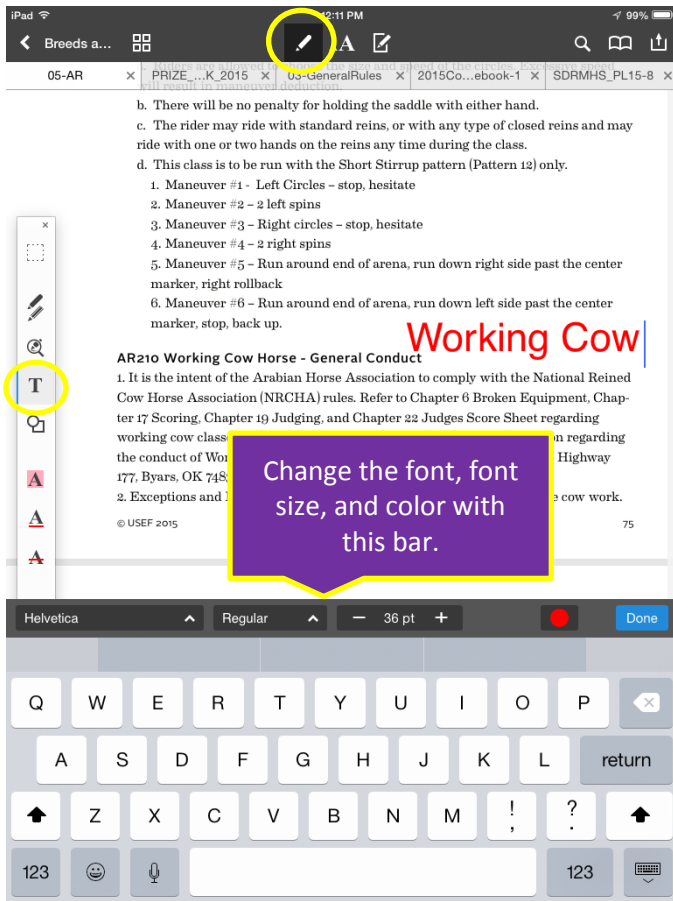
iPad 2:11 PM 99%

Breeds a...

05-AR | PRIZE_...K_2015 | 03-GeneralRules | 2015Co...ebook-1 | SDRMHS_PL15-8

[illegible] Riders are allowed to choose the size and speed of the circles. Excessive speed will result in maneuver deduction.

b. There will be no penalty for holding the saddle with either hand.

c. The rider may ride with standard reins, or with any type of closed reins and may ride with one or two hands on the reins any time during the class.

d. This class is to be run with the Short Stirrup pattern (Pattern 12) only.

1. Maneuver #1 - Left Circles – stop, hesitate
2. Maneuver #2 – 2 left spins
3. Maneuver #3 – Right circles – stop, hesitate
4. Maneuver #4 – 2 right spins
5. Maneuver #5 – Run around end of arena, run down right side past the center marker, right rollback
6. Maneuver #6 – Run around end of arena, run down left side past the center marker, stop, back up.

Working Cow

AR210 Working Cow Horse - General Conduct

1. It is the intent of the Arabian Horse Association to comply with the National Reined Cow Horse Association (NRCHA) rules. Refer to Chapter 6 Broken Equipment, Chapter 17 Scoring, Chapter 19 Judging, and Chapter 22 Judges Score Sheet regarding working cow class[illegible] n regarding the conduct of Wor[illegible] Highway 177, Byars, OK 748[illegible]

2. Exceptions and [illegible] e cow work.

© USEF 2015 75

Change the font, font size, and color with this bar.

Helvetica | Regular | − 36 pt + | Done

Q W E R T Y U I O P
A S D F G H J K L return
Z X C V B N M ! , ? .
123 123